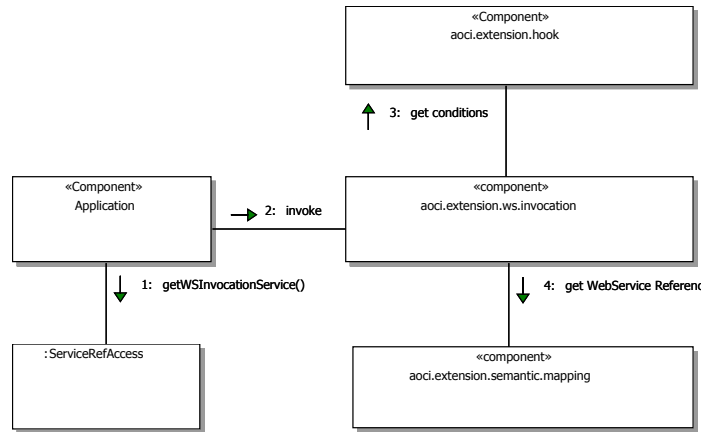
«Component»
aoci.extension.hook

3: get conditions

«Component»
Application

2: invoke

«component»
aoci.extension.ws.invocation

1: getWSInvocationService()

4: get WebService Referenc

:ServiceRefAccess

«component»
aoci.extension.semantic.mapping